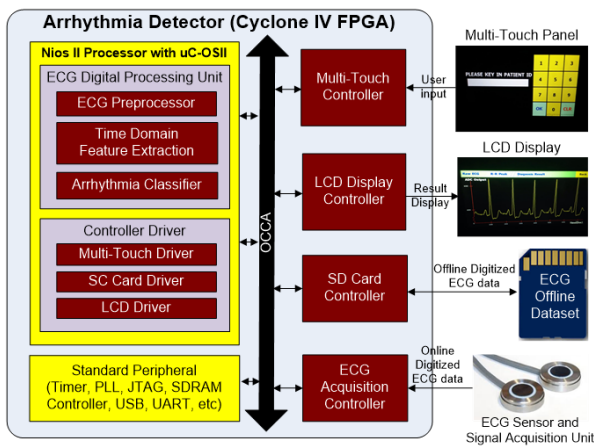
Arrhythmia Detector (Cyclone IV FPGA)

Nios II Processor with uC-OSII

ECG Digital Processing Unit

ECG Preprocessor

Time Domain Feature Extraction

Arrhythmia Classifier

Controller Driver

Multi-Touch Driver

SC Card Driver

LCD Driver

Standard Peripheral (Timer, PLL, JTAG, SDRAM Controller, USB, UART, etc)

OCCA

Multi-Touch Controller

LCD Display Controller

SD Card Controller

ECG Acquisition Controller

User input

Result Display

Offline Digitized ECG data

Online Digitized ECG data

Multi-Touch Panel

PLEASE KEY IN PATIENT ID

1 2 3 4 5 6 7 8 9 0 OK CLR

LCD Display

ECG Offline Dataset

ECG Sensor and Signal Acquisition Unit